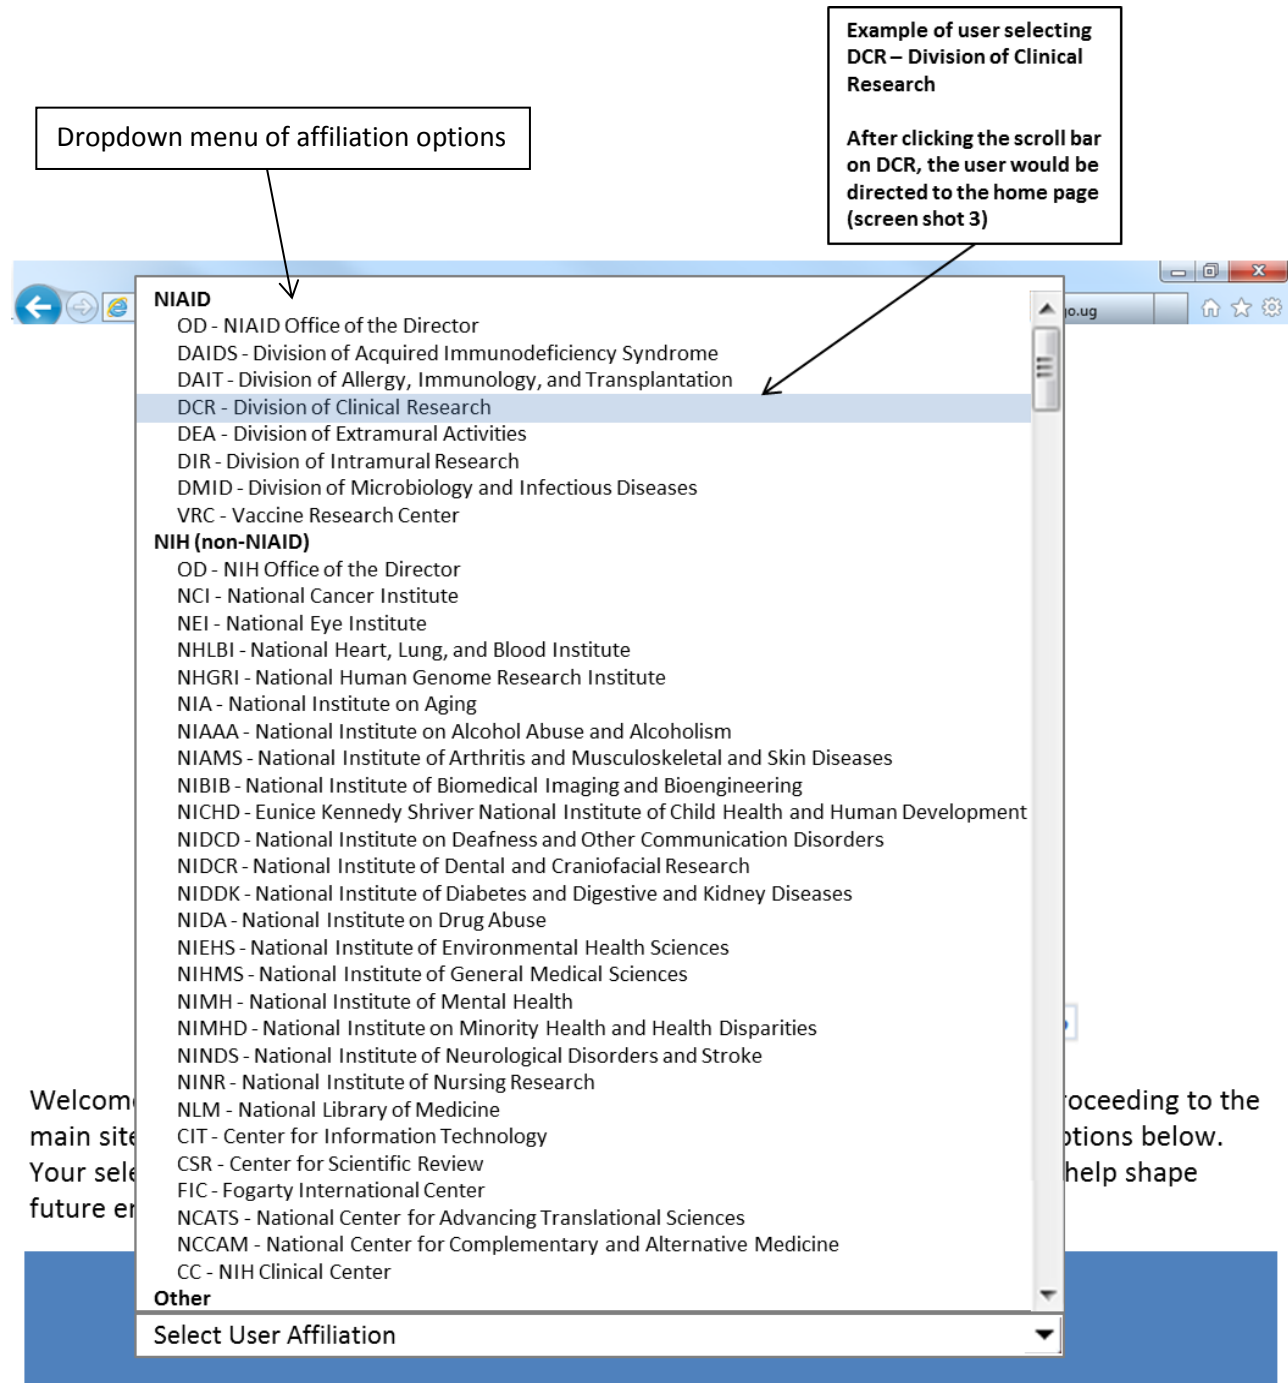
Example of user selecting DCR – Division of Clinical Research

After clicking the scroll bar on DCR, the user would be directed to the home page (screen shot 3)

Dropdown menu of affiliation options

jo.ug

NIAID
OD - NIAID Office of the Director
DAIDS - Division of Acquired Immunodeficiency Syndrome
DAIT - Division of Allergy, Immunology, and Transplantation
DCR - Division of Clinical Research
DEA - Division of Extramural Activities
DIR - Division of Intramural Research
DMID - Division of Microbiology and Infectious Diseases
VRC - Vaccine Research Center
NIH (non-NIAID)
OD - NIH Office of the Director
NCI - National Cancer Institute
NEI - National Eye Institute
NHLBI - National Heart, Lung, and Blood Institute
NHGRI - National Human Genome Research Institute
NIA - National Institute on Aging
NIAAA - National Institute on Alcohol Abuse and Alcoholism
NIAMS - National Institute of Arthritis and Musculoskeletal and Skin Diseases
NIBIB - National Institute of Biomedical Imaging and Bioengineering
NICHD - Eunice Kennedy Shriver National Institute of Child Health and Human Development
NIDCD - National Institute on Deafness and Other Communication Disorders
NIDCR - National Institute of Dental and Craniofacial Research
NIDDK - National Institute of Diabetes and Digestive and Kidney Diseases
NIDA - National Institute on Drug Abuse
NIEHS - National Institute of Environmental Health Sciences
NIHMS - National Institute of General Medical Sciences
NIMH - National Institute of Mental Health
NIMHD - National Institute on Minority Health and Health Disparities
NINDS - National Institute of Neurological Disorders and Stroke
NINR - National Institute of Nursing Research
NLM - National Library of Medicine
CIT - Center for Information Technology
CSR - Center for Scientific Review
FIC - Fogarty International Center
NCATS - National Center for Advancing Translational Sciences
NCCAM - National Center for Complementary and Alternative Medicine
CC - NIH Clinical Center
Other

Welcom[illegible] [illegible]oceeding to the main site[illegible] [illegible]ptions below. Your sele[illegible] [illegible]help shape future e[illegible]

Select User Affiliation